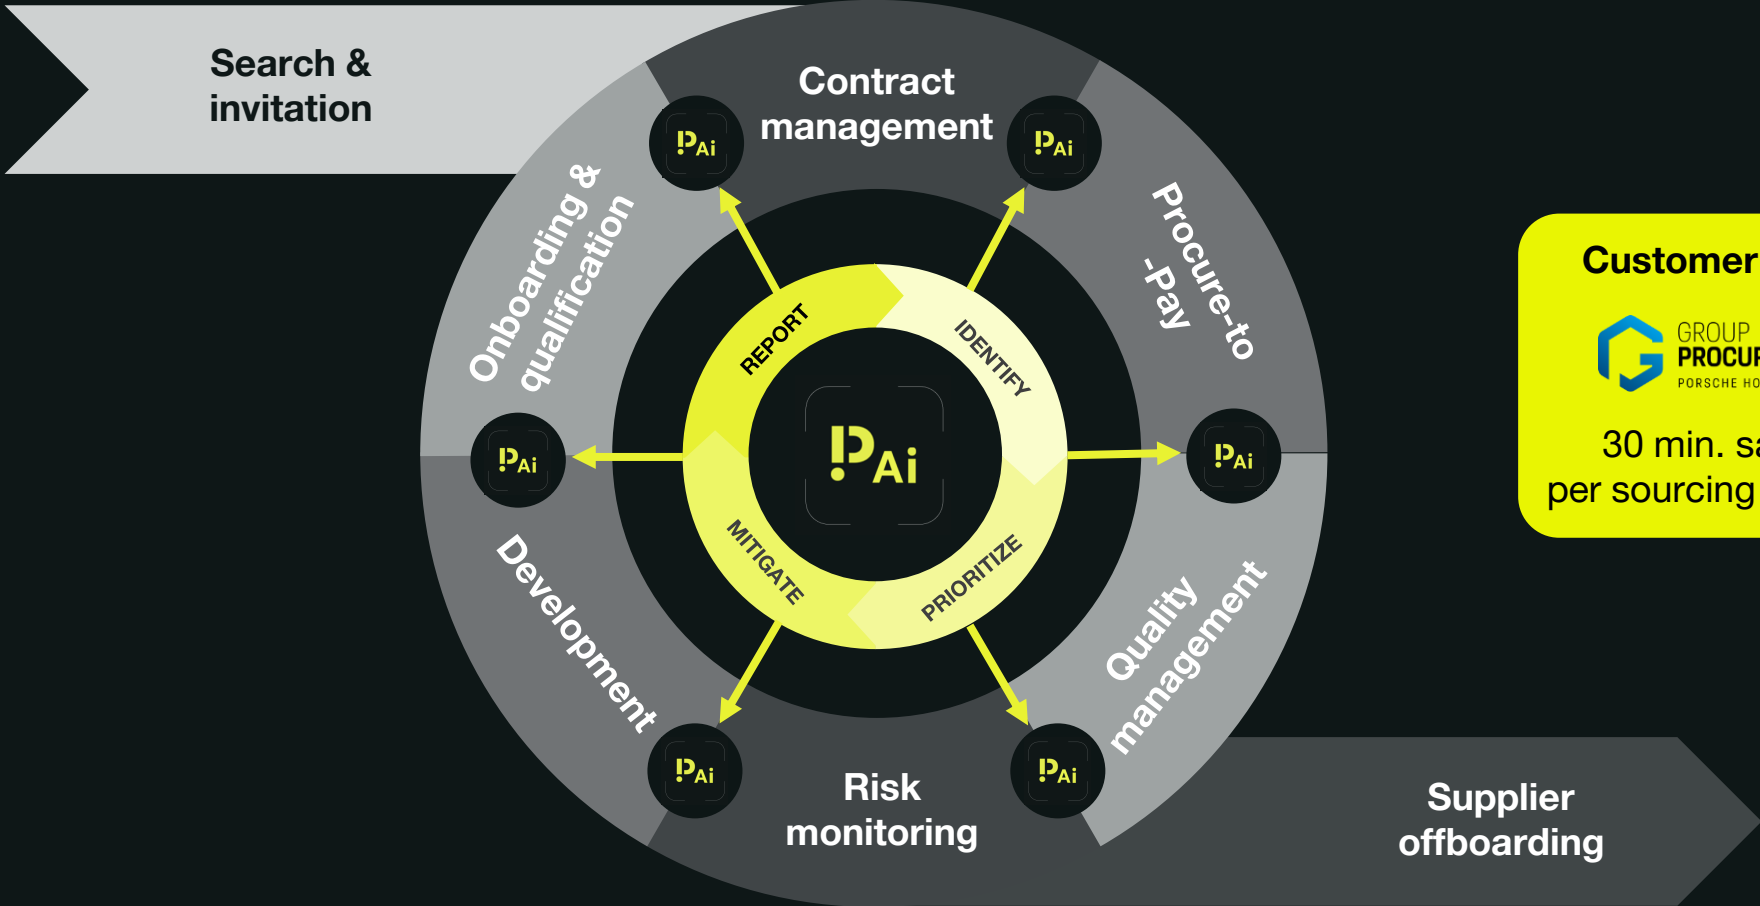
Search & invitation

Contract management

Onboarding & qualification

Procure-to -Pay

REPORT

IDENTIFY

PAi

MITIGATE

PRIORITIZE

Development

Quality management

Risk monitoring

Supplier offboarding

PAi

PAi

PAi

PAi

PAi

PAi

Customer

GROUP
PROCU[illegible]
PORSCHE HO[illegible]

30 min. sa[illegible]
per sourcing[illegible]